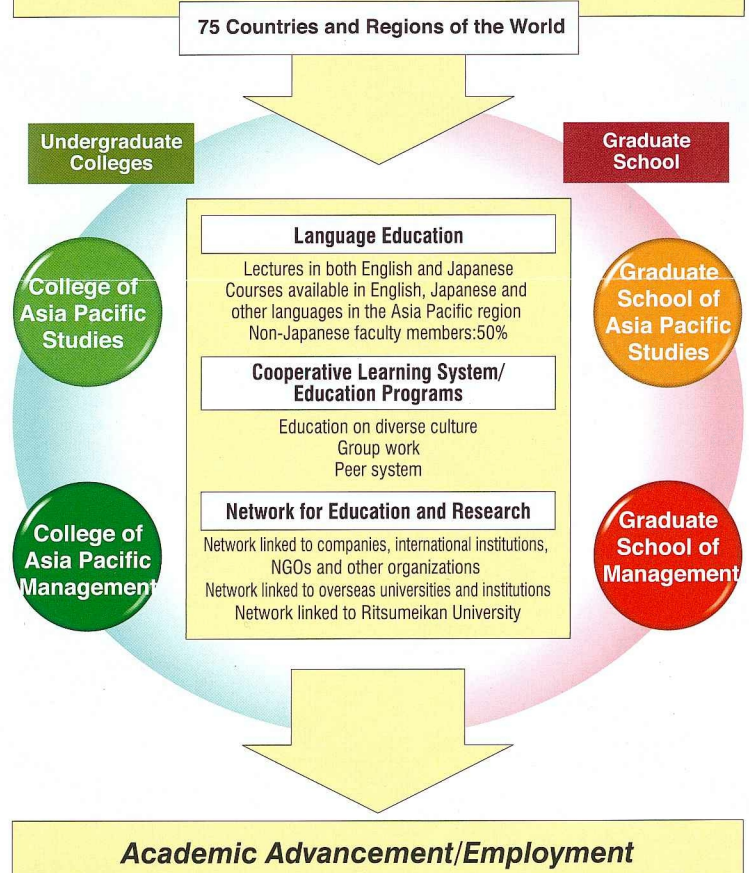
75 Countries and Regions of the World

Undergraduate Colleges

Graduate School

College of Asia Pacific Studies

College of Asia Pacific Management

Language Education

Lectures in both English and Japanese
Courses available in English, Japanese and other languages in the Asia Pacific region
Non-Japanese faculty members:50%

Cooperative Learning System/ Education Programs

Education on diverse culture
Group work
Peer system

Network for Education and Research

Network linked to companies, international institutions, NGOs and other organizations
Network linked to overseas universities and institutions
Network linked to Ritsumeikan University

Graduate School of Asia Pacific Studies

Graduate School of Management

Academic Advancement/Employment